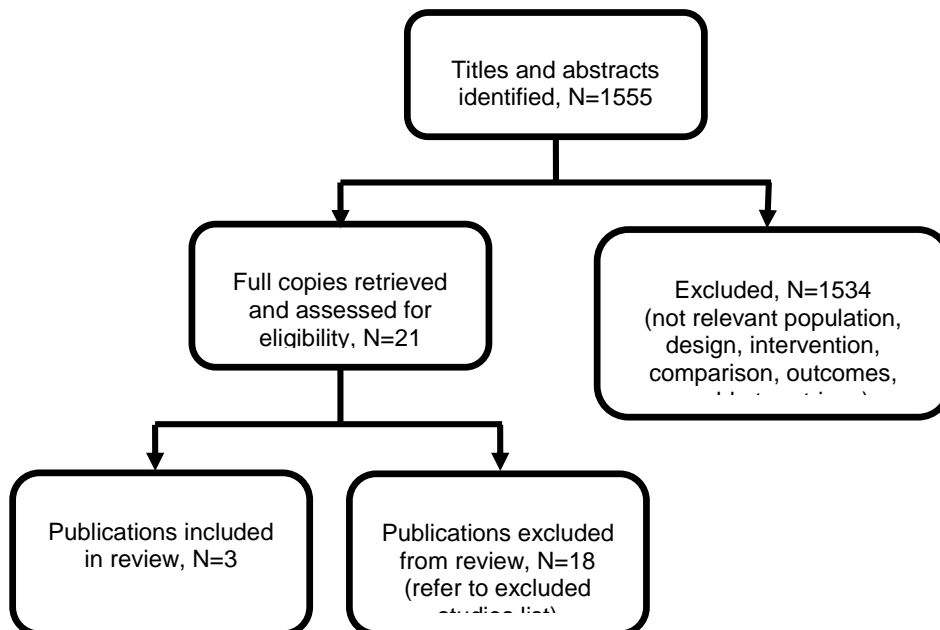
Titles and abstracts identified, N=1555

Full copies retrieved and assessed for eligibility, N=21

Excluded, N=1534 (not relevant population, design, intervention, comparison, outcomes, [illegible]

Publications included in review, N=3

Publications excluded from review, N=18 (refer to excluded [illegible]